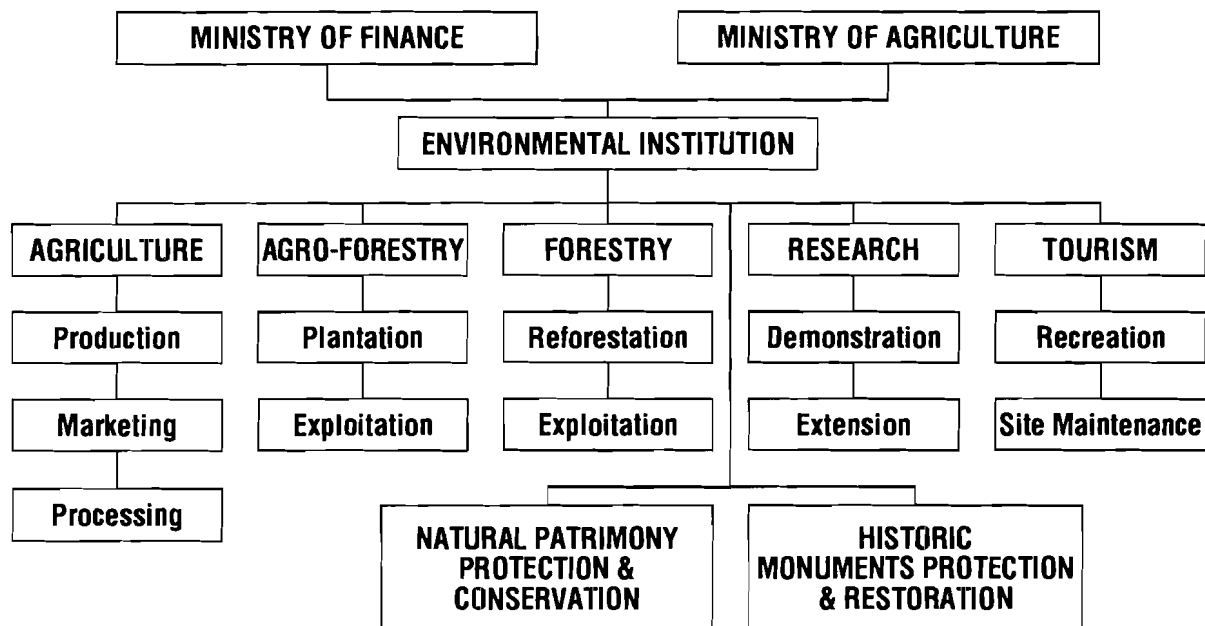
MINISTRY OF FINANCE

MINISTRY OF AGRICULTURE

ENVIRONMENTAL INSTITUTION

AGRICULTURE

Production

Marketing

Processing

AGRO-FORESTRY

Plantation

Exploitation

FORESTRY

Reforestation

Exploitation

RESEARCH

Demonstration

Extension

TOURISM

Recreation

Site Maintenance

NATURAL PATRIMONY PROTECTION & CONSERVATION

HISTORIC MONUMENTS PROTECTION & RESTORATION